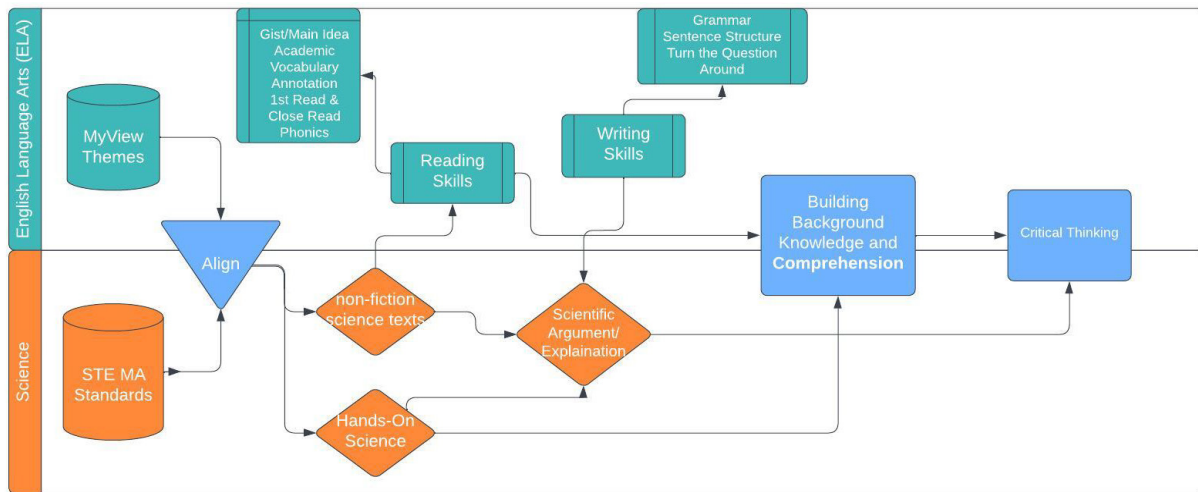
English Language Arts (ELA)

Gist/Main Idea
Academic Vocabulary
Annotation
1st Read & Close Read
Phonics

Grammar
Sentence Structure
Turn the Question Around

MyView Themes

Reading Skills

Writing Skills

Building Background Knowledge and **Comprehension**

Critical Thinking

Align

Science

STE MA Standards

non-fiction science texts

Scientific Argument/ Explaination

Hands-On Science